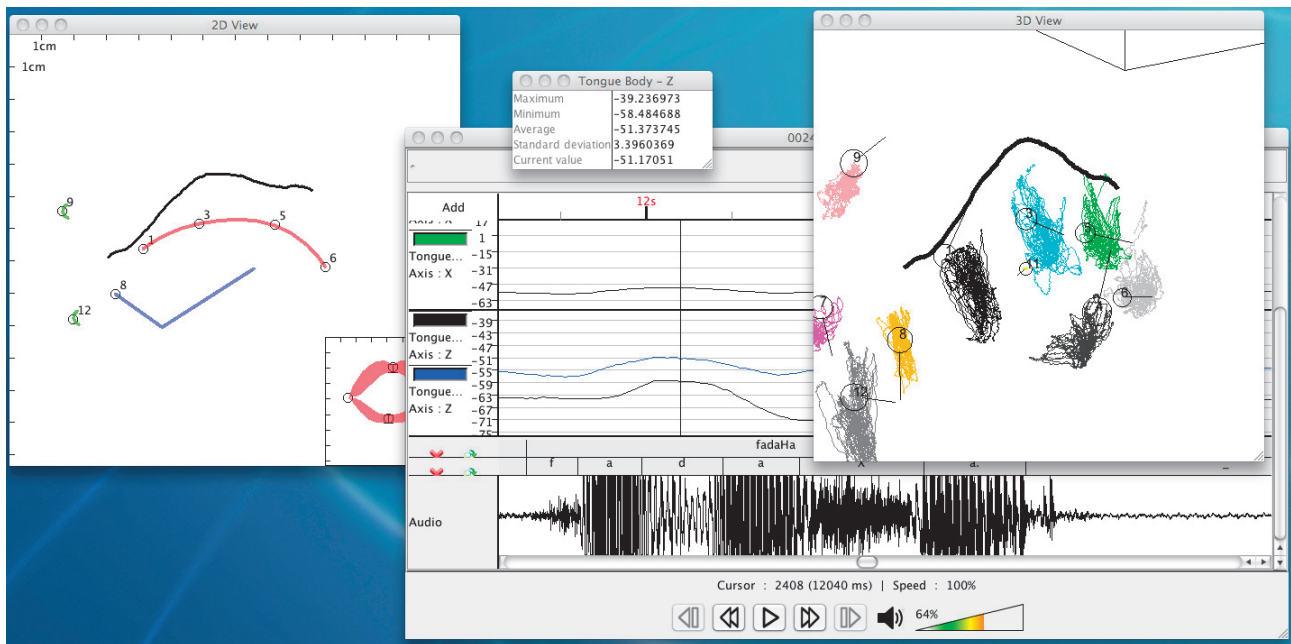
2D View

1cm
1cm

9
1
3
5
6
8
12

Tongue Body - Z

| Maximum | -39.236973 |
|---|---|
| Minimum | -58.484688 |
| Average | -51.373745 |
| Standard deviation | 3.3960369 |
| Current value | -51.17051 |

0024

Add
12s
Axis : X
17
1
Tongue...
-15
Axis : X
-31
-47
-63
-39
-43
Tongue...
-47
Axis : Z
-51
-55
-59
Tongue...
-63
Axis : Z
-67
-71
-75

fadaHa
f
a
d
a
X
a.

Audio

Cursor : 2408 (12040 ms) | Speed : 100%

64%

3D View

9
3
1
6
7
8
12